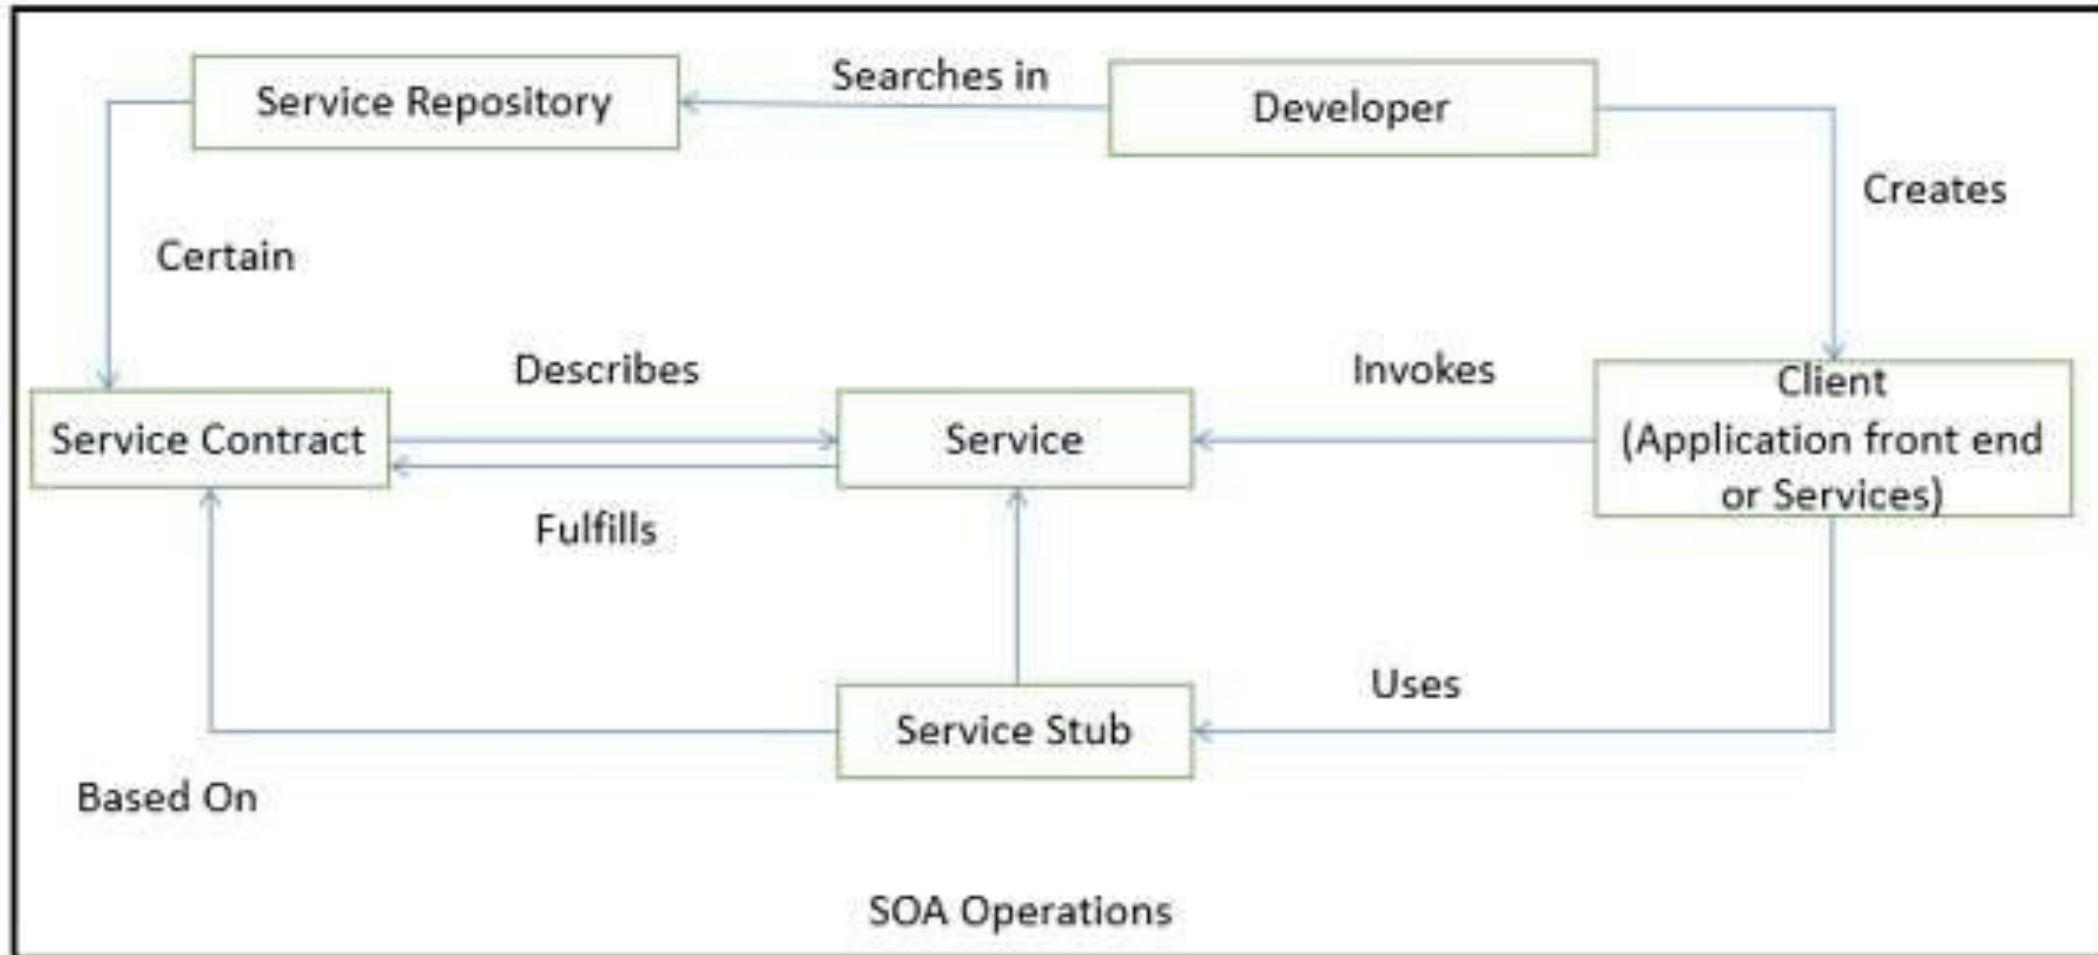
Service Repository

Searches in

Developer

Creates

Certain

Describes

Invokes

Client (Application front end or Services)

Service Contract

Service

Fulfills

Uses

Service Stub

Based On

SOA Operations